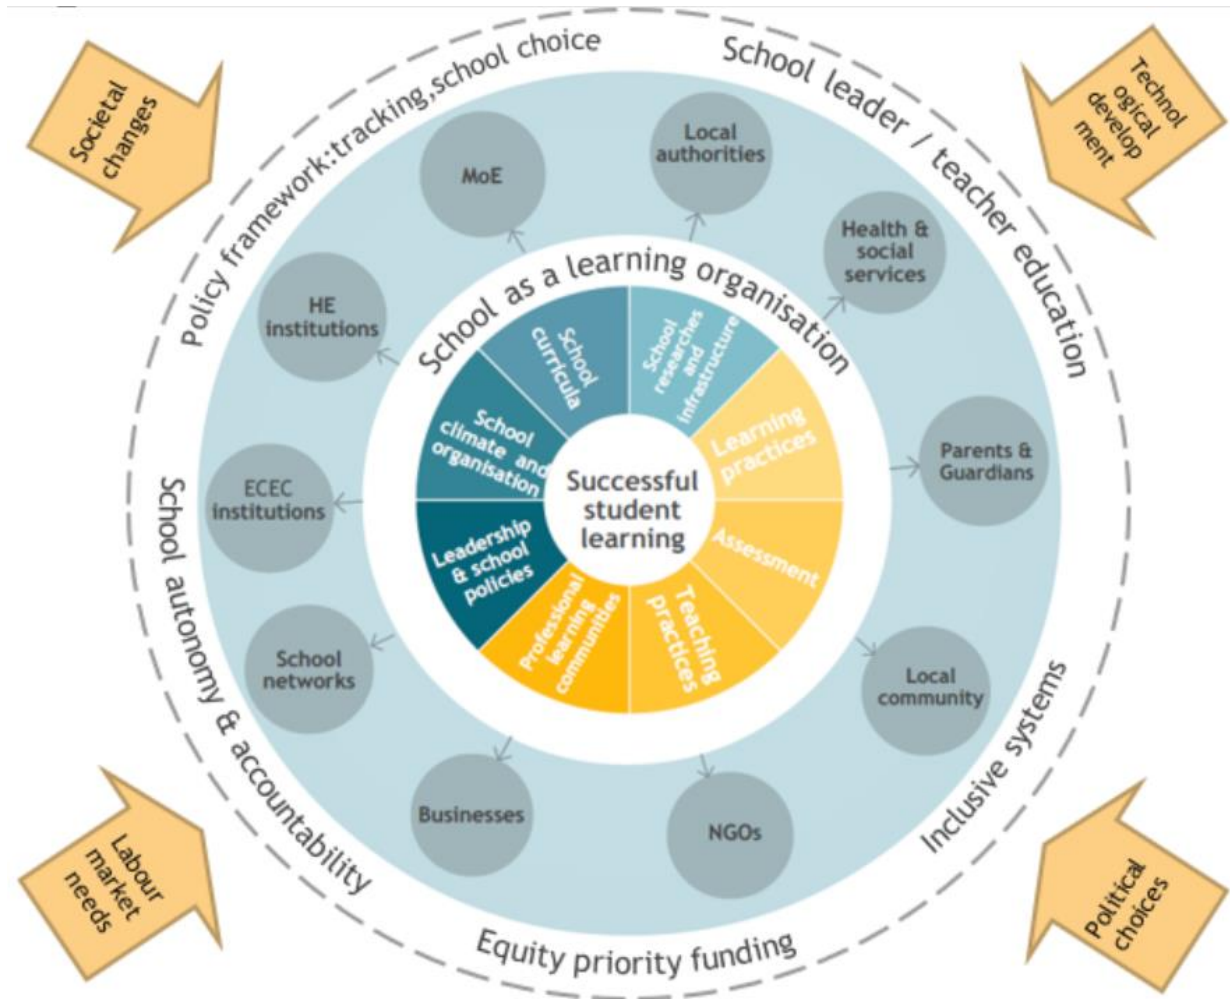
Societal changes

Policy framework:tracking,school choice

School leader / teacher education

Technol ogical develop ment

MoE

Local authorities

Health & social services

HE institutions

School as a learning organisation

School curricula

School researches and infrastructure

School climate and organisation

Learning practices

Successful student learning

ECEC institutions

Parents & Guardians

Assessment

Leadership & school policies

Professional learning communities

Teaching practices

School networks

Local community

School autonomy & accountability

Inclusive systems

Businesses

NGOs

Labour market needs

Equity priority funding

Political choices